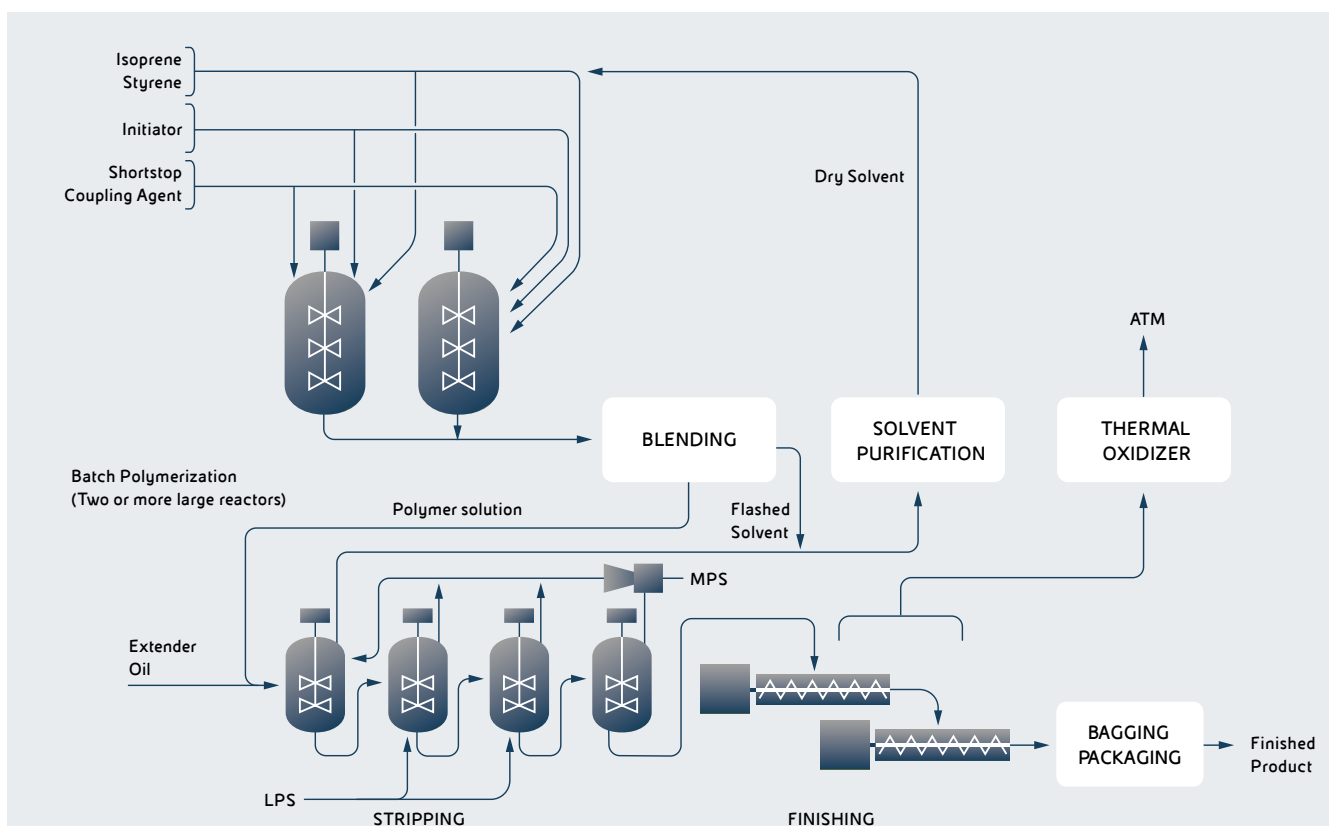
Isoprene
Styrene

Initiator

Shortstop
Coupling Agent

Dry Solvent

ATM

BLENDING

SOLVENT PURIFICATION

THERMAL OXIDIZER

Batch Polymerization
(Two or more large reactors)

Polymer solution

Flashed
Solvent

MPS

Extender
Oil

BAGGING
PACKAGING

Finished
Product

LPS

STRIPPING

FINISHING